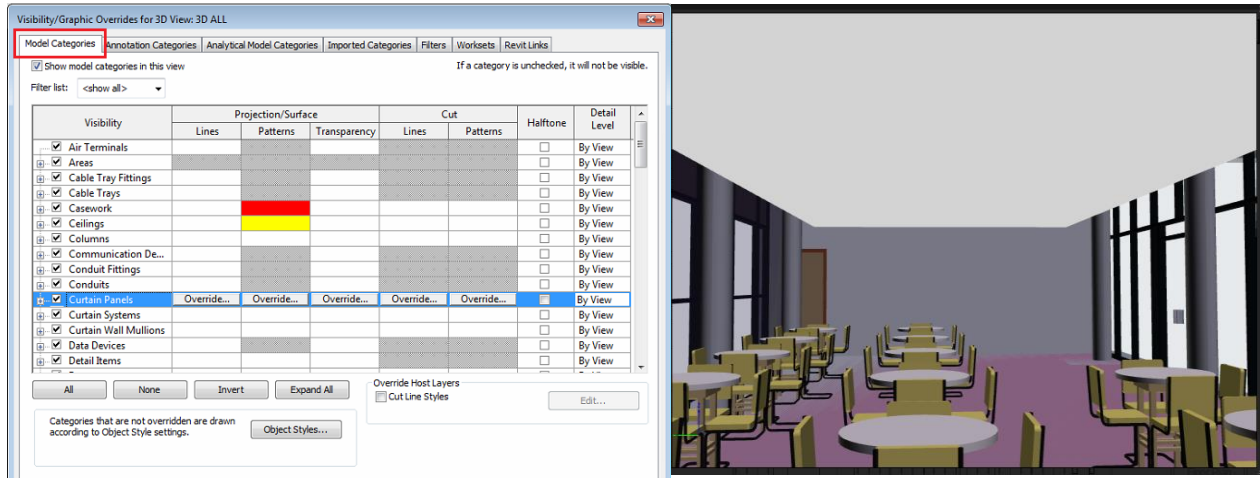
Visibility/Graphic Overrides for 3D View: 3D ALL

Model Categories | Annotation Categories | Analytical Model Categories | Imported Categories | Filters | Worksets | Revit Links

Show model categories in this view

If a category is unchecked, it will not be visible.

Filter list: <show all>

| Visibility | Projection/Surface Lines | Projection/Surface Patterns | Projection/Surface Transparency | Cut Lines | Cut Patterns | Halftone | Detail Level |
|---|---|---|---|---|---|---|---|
| Air Terminals | | | | | | | By View |
| Areas | | | | | | | By View |
| Cable Tray Fittings | | | | | | | By View |
| Cable Trays | | | | | | | By View |
| Casework | | | | | | | By View |
| Ceilings | | | | | | | By View |
| Columns | | | | | | | By View |
| Communication De... | | | | | | | By View |
| Conduit Fittings | | | | | | | By View |
| Conduits | | | | | | | By View |
| Curtain Panels | Override... | Override... | Override... | Override... | Override... | | By View |
| Curtain Systems | | | | | | | By View |
| Curtain Wall Mullions | | | | | | | By View |
| Data Devices | | | | | | | By View |
| Detail Items | | | | | | | By View |

All | None | Invert | Expand All

Override Host Layers
Cut Line Styles
Edit...

Categories that are not overridden are drawn according to Object Style settings.

Object Styles...